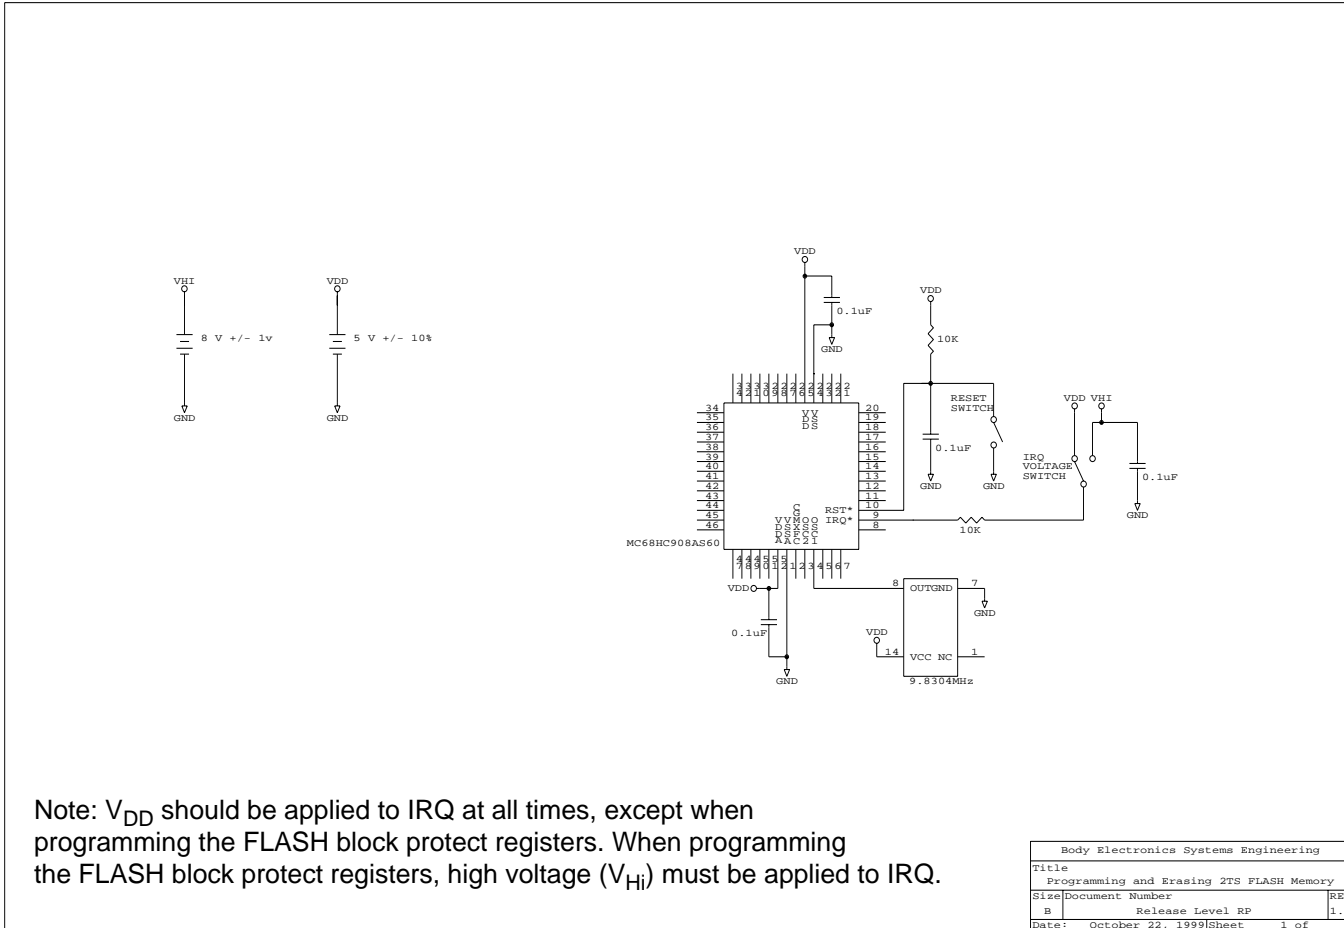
VHI
8 V +/- 1v
GND

VDD
5 V +/- 10%
GND

VDD
0.1uF
GND

VDD
10K
RESET SWITCH
0.1uF
GND
GND

VDD VHI
IRQ VOLTAGE SWITCH
0.1uF
GND

33333222222222
43210987654321

34
35
36
37
38
39
40
41
42
43
44
45
46

VV
DS
DS

20
19
18
17
16
15
14
13
12
11
10
9
8

RST*
IRQ*

G
VVMOO
DSXSS
DSPCC
AAC21

MC68HC908AS60

4445555
7890123
1234567

10K

VDD
0.1uF
GND

8 OUTGND 7
GND
VDD
14 VCC NC 1
9.8304MHz

Note: $V_{DD}$ should be applied to IRQ at all times, except when programming the FLASH block protect registers. When programming the FLASH block protect registers, high voltage ($V_{Hi}$) must be applied to IRQ.

| Body Electronics Systems Engineering | | |
|---|---|---|
| Title Programming and Erasing 2TS FLASH Memory | | |
| Size B | Document Number Release Level RP | RE 1. |
| Date: October 22, 1999 | Sheet 1 of | |